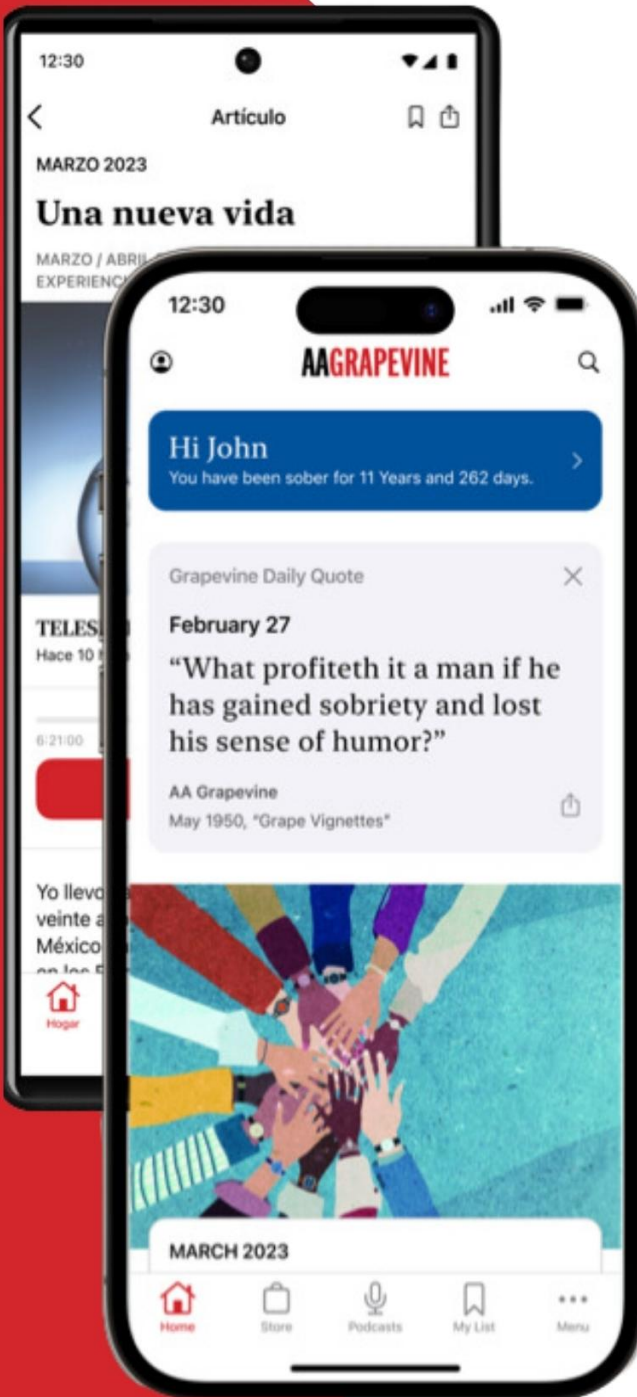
12:30

Artículo

MARZO 2023

Una nueva vida

MARZO / ABRIL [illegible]
EXPERIENC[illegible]

TELES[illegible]
Hace 10 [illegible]

6:21:00

Yo llevo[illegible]
veinte a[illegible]
México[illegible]
en los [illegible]

Hogar

12:30

AAGRAPEVINE

Hi John
You have been sober for 11 Years and 262 days.

Grapevine Daily Quote

February 27

“What profiteth it a man if he has gained sobriety and lost his sense of humor?”

AA Grapevine
May 1950, "Grape Vignettes"

MARCH 2023

Home Store Podcasts My List Menu